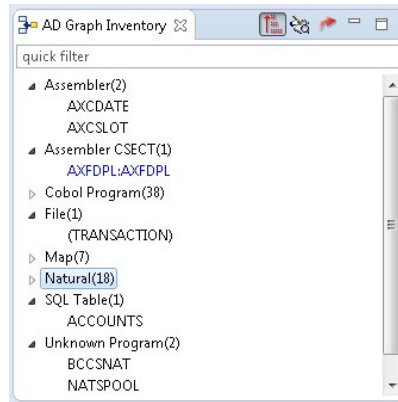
AD Graph Inventory ☒

quick filter

Assembler(2)
AXCDATE
AXCSLOT
Assembler CSECT(1)
AXFDPL:AXFDPL
Cobol Program(38)
File(1)
(TRANSACTION)
Map(7)
Natural(18)
SQL Table(1)
ACCOUNTS
Unknown Program(2)
BCCSNAT
NATSPOOL